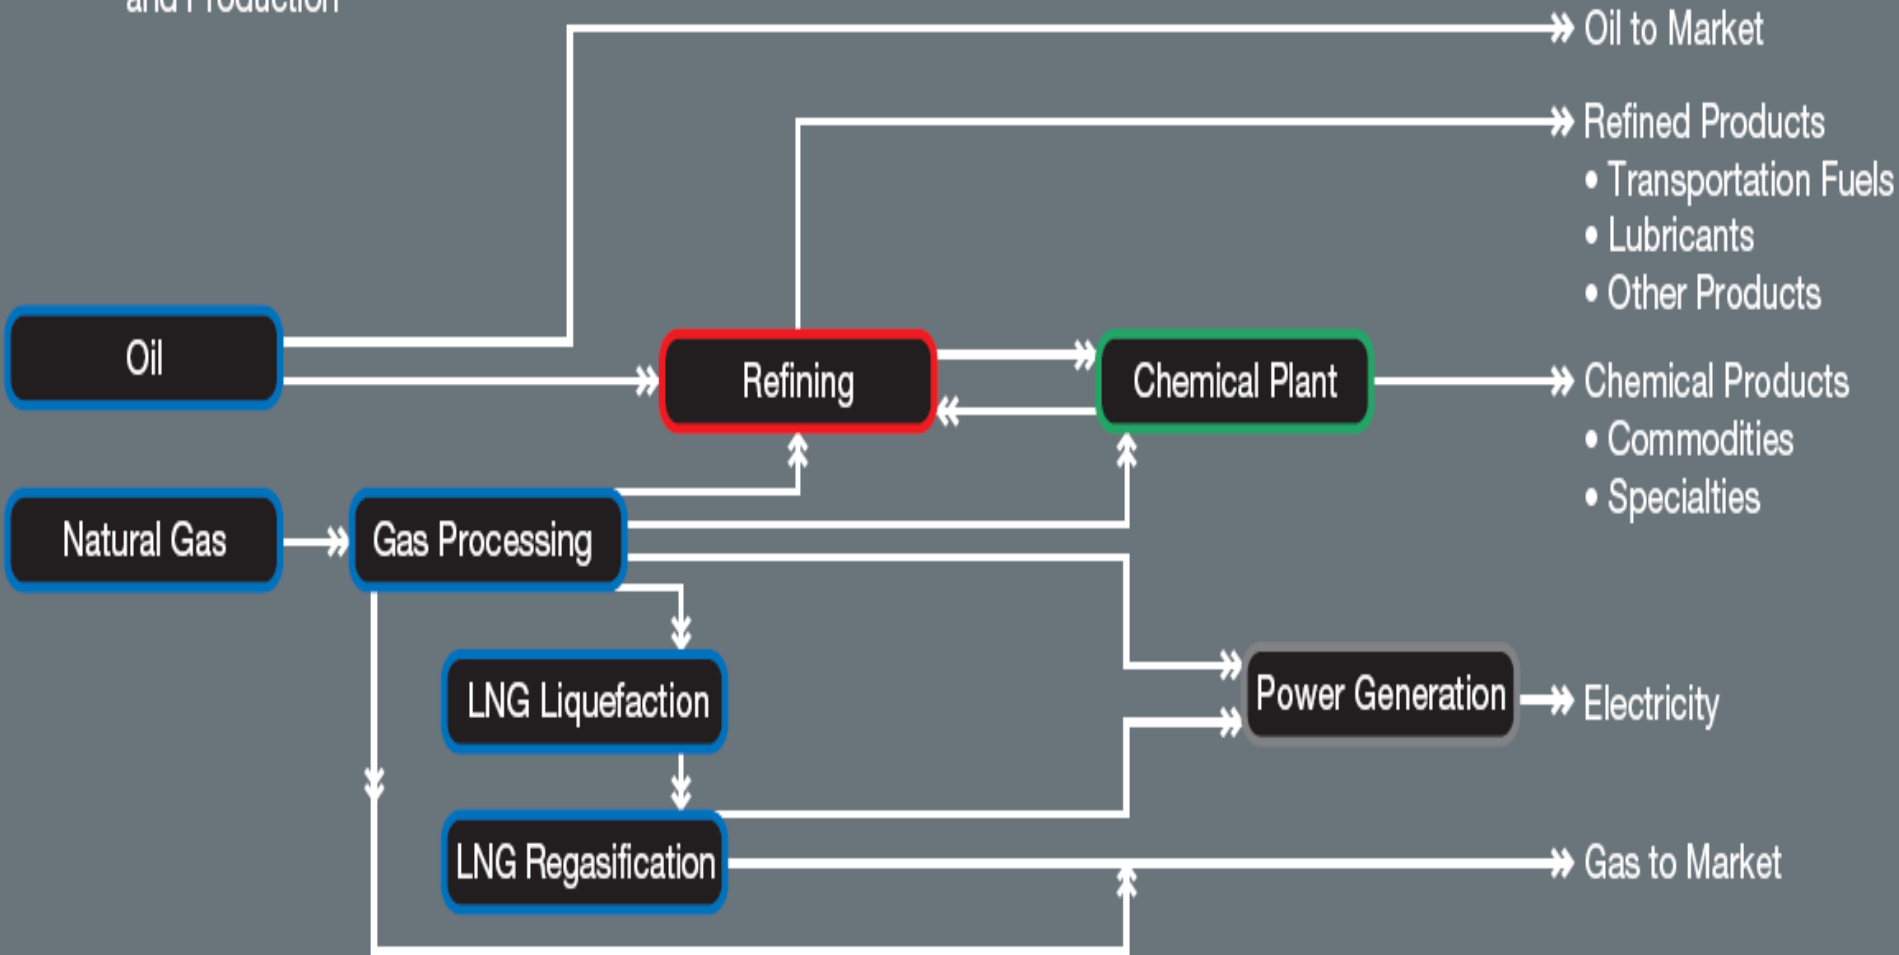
and Production

Oil to Market

Refined Products
• Transportation Fuels
• Lubricants
• Other Products

Oil

Refining

Chemical Plant

Chemical Products
• Commodities
• Specialties

Natural Gas

Gas Processing

LNG Liquefaction

Power Generation

Electricity

LNG Regasification

Gas to Market